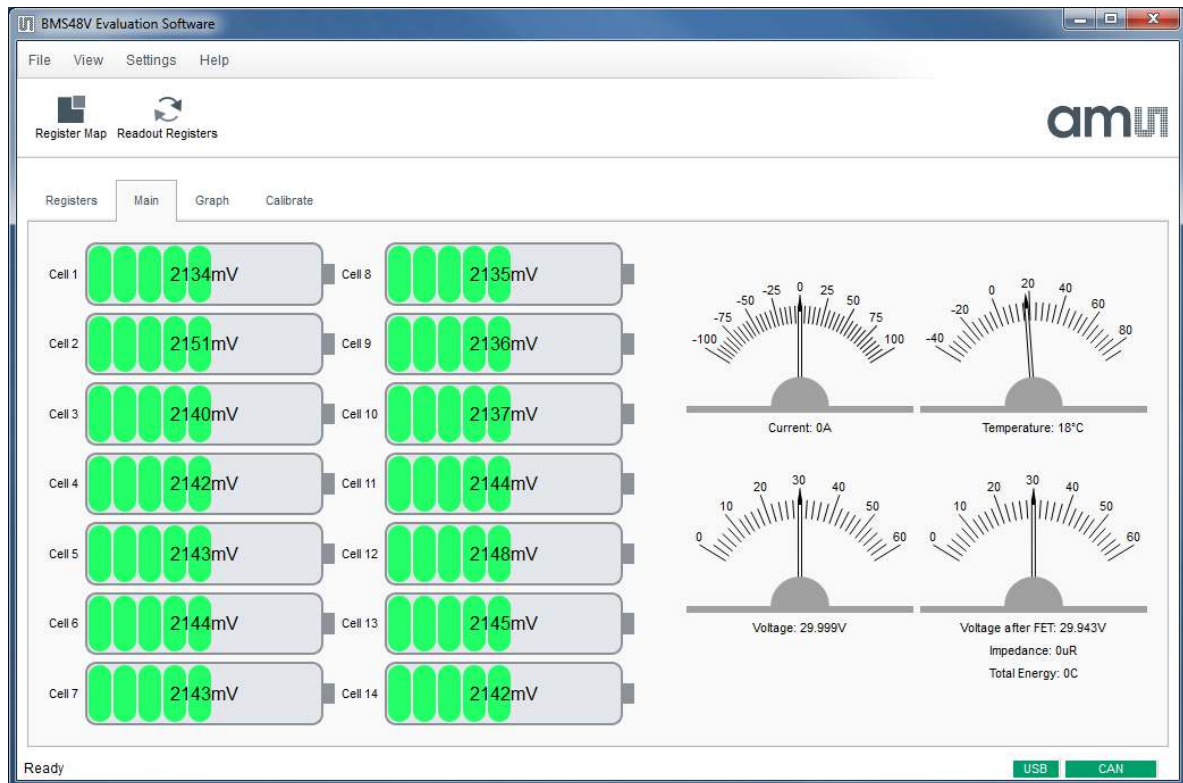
BMS48V Evaluation Software

File View Settings Help

Register Map Readout Registers

am

Registers Main Graph Calibrate

Cell 1 2134mV
Cell 2 2151mV
Cell 3 2140mV
Cell 4 2142mV
Cell 5 2143mV
Cell 6 2144mV
Cell 7 2143mV

Cell 8 2135mV
Cell 9 2136mV
Cell 10 2137mV
Cell 11 2144mV
Cell 12 2148mV
Cell 13 2145mV
Cell 14 2142mV

-100 -75 -50 -25 0 25 50 75 100

Current: 0A

-40 -20 0 20 40 60 80

Temperature: 18°C

0 10 20 30 40 50 60

Voltage: 29.999V

0 10 20 30 40 50 60

Voltage after FET: 29.943V

Impedance: 0uR

Total Energy: 0C

Ready

USB CAN